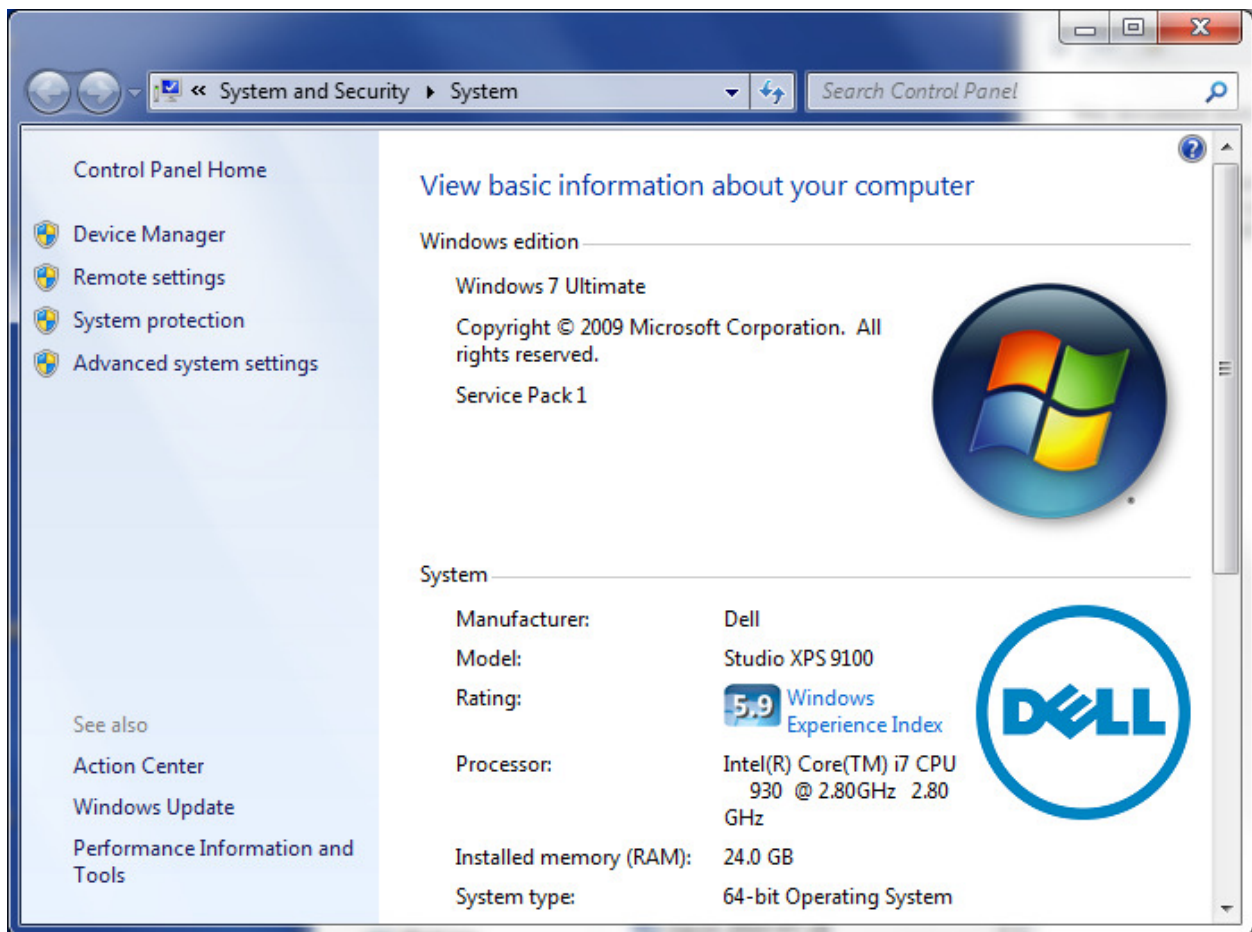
« System and Security ▸ System

Search Control Panel

Control Panel Home

Device Manager

Remote settings

System protection

Advanced system settings

See also

Action Center

Windows Update

Performance Information and Tools

View basic information about your computer

Windows edition

Windows 7 Ultimate

Copyright © 2009 Microsoft Corporation. All rights reserved.

Service Pack 1

System

| | |
|---|---|
| Manufacturer: | Dell |
| Model: | Studio XPS 9100 |
| Rating: | 5.9 Windows Experience Index |
| Processor: | Intel(R) Core(TM) i7 CPU 930 @ 2.80GHz 2.80 GHz |
| Installed memory (RAM): | 24.0 GB |
| System type: | 64-bit Operating System |

DELL